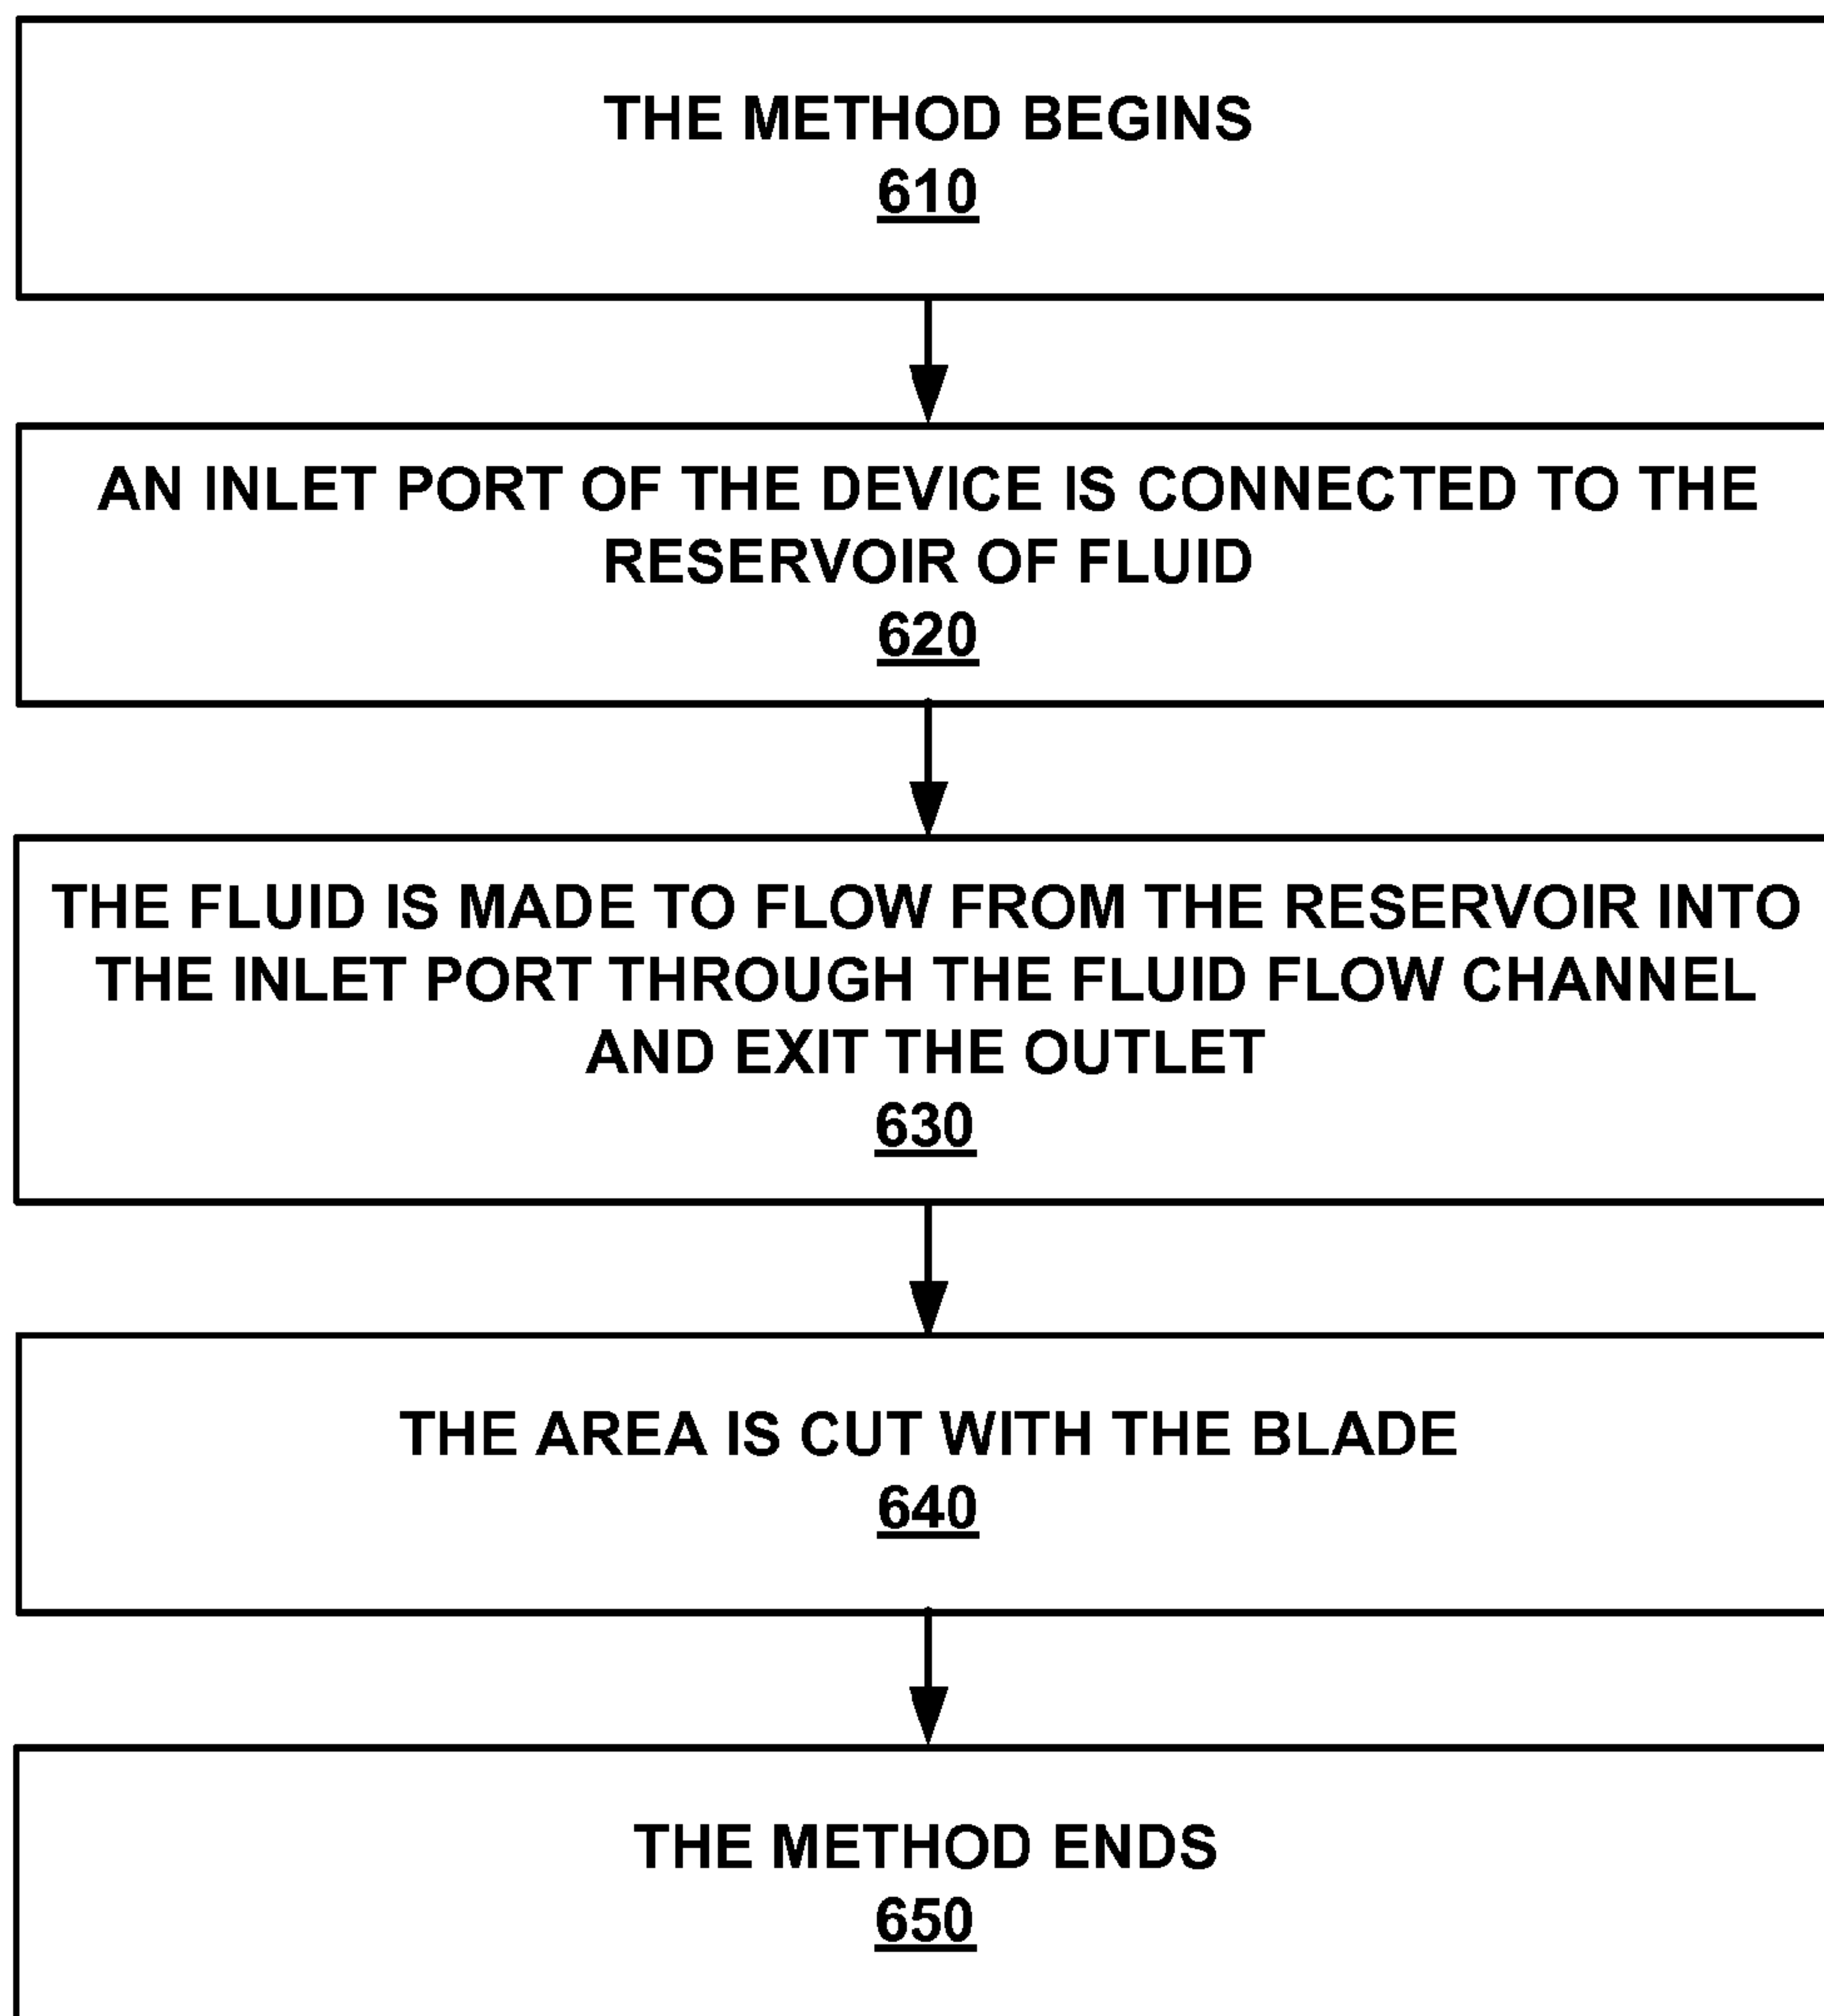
THE METHOD BEGINS
610

AN INLET PORT OF THE DEVICE IS CONNECTED TO THE RESERVOIR OF FLUID
620

THE FLUID IS MADE TO FLOW FROM THE RESERVOIR INTO THE INLET PORT THROUGH THE FLUID FLOW CHANNEL AND EXIT THE OUTLET
630

THE AREA IS CUT WITH THE BLADE
640

THE METHOD ENDS
650